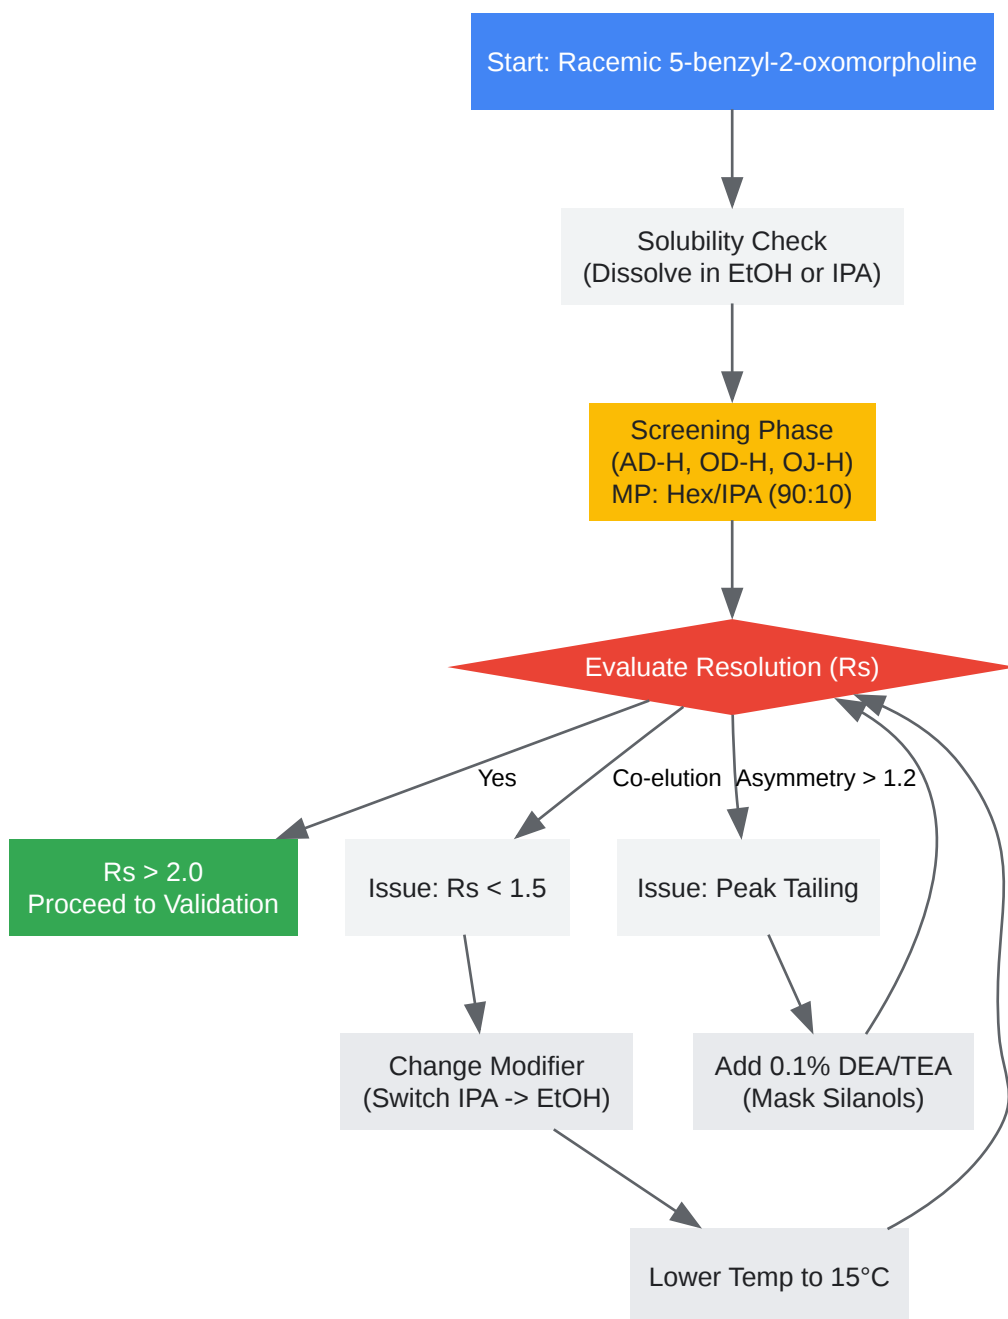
Start: Racemic 5-benzyl-2-oxomorpholine

Solubility Check
(Dissolve in EtOH or IPA)

Screening Phase
(AD-H, OD-H, OJ-H)
MP: Hex/IPA (90:10)

Evaluate Resolution (Rs)

Yes

Co-elution

Asymmetry > 1.2

Rs > 2.0
Proceed to Validation

Issue: Rs < 1.5

Issue: Peak Tailing

Change Modifier
(Switch IPA -> EtOH)

Add 0.1% DEA/TEA
(Mask Silanols)

Lower Temp to 15°C